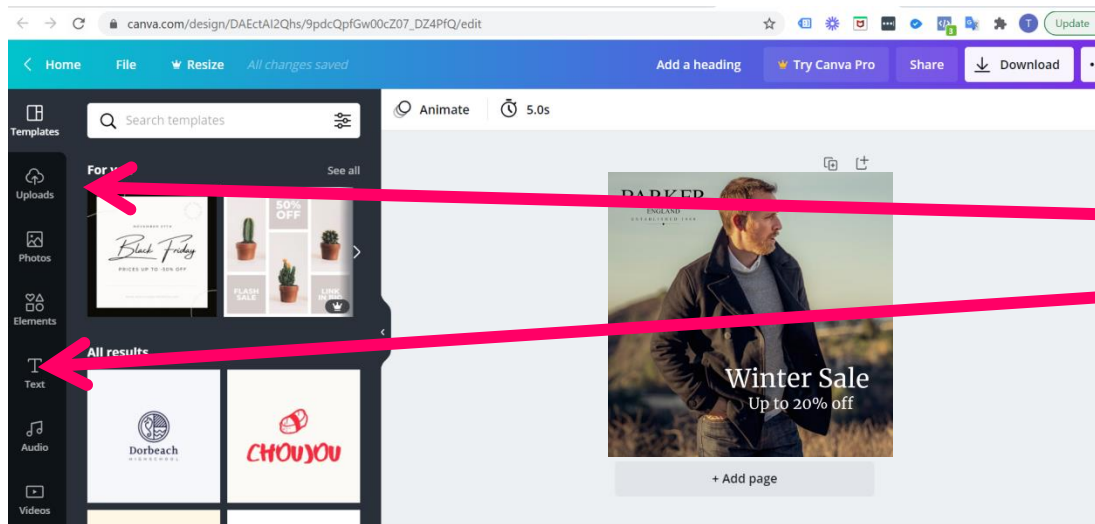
canva.com/design/DAEctAI2Qhs/9pdcQpfGw00cZ07_DZ4PfQ/edit

Update

Home File Resize All changes saved

Add a heading Try Canva Pro Share Download

Templates

Uploads

Photos

Elements

Text

Audio

Videos

Search templates

For y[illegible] See all

Black Friday

PRICES UP TO 50% OFF

50% OFF

FLASH SALE

LINK IN BIO

All results

Dorbeach

HIGHSCHOOL

CHOUYOU

Animate 5.0s

PARKER

ENGLAND

ESTABLISHED 1988

Winter Sale

Up to 20% off

+ Add page